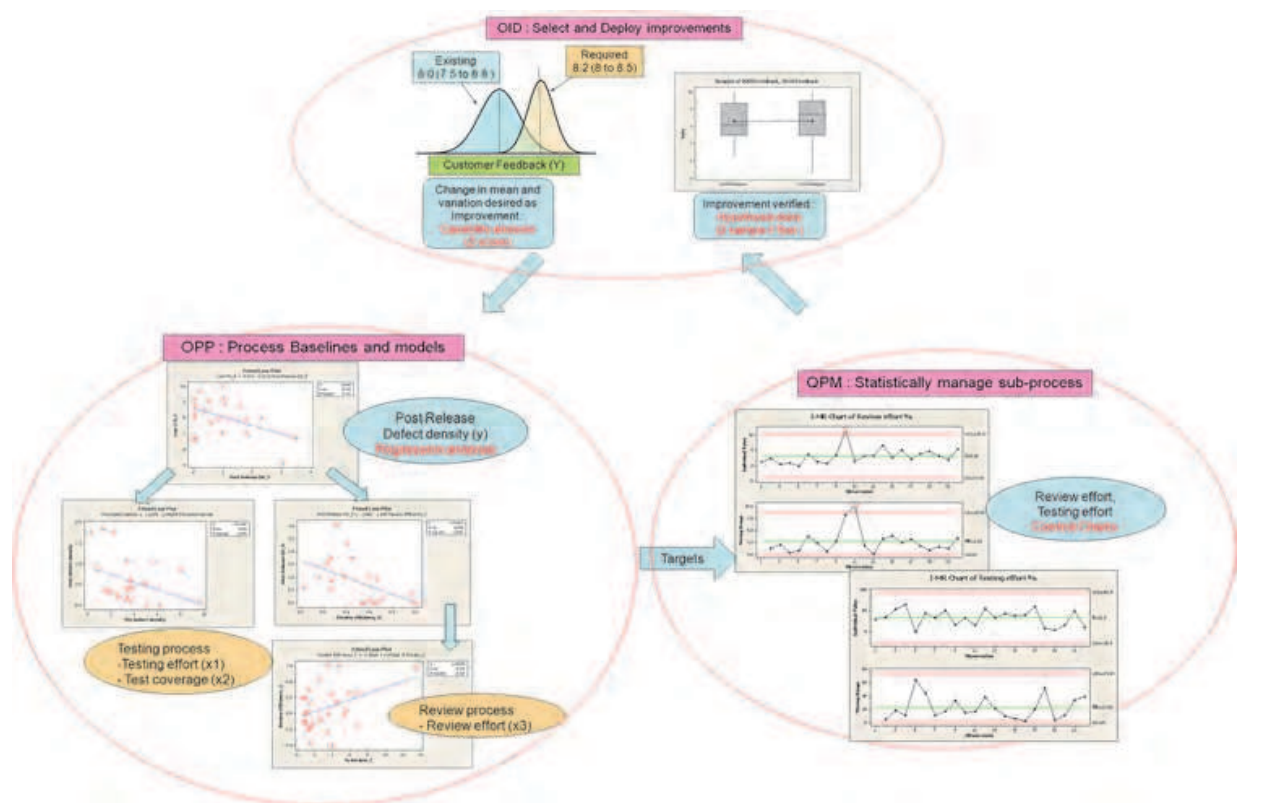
OID : Select and Deploy improvements

Existing
8.0 (7.5 to 8.6)

Required
8.2 (8 to 8.5)

Customer Feedback (Y)

Change in mean and variation desired as Improvement :
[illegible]

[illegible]

Improvement verified :
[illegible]

OPP : Process Baselines and models

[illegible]

Post Release
Defect density (y)
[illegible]

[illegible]

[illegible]

Testing process
-Testing effort (x1)
- Test coverage (x2)

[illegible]

Review process
- Review effort (x3)

Targets

QPM : Statistically manage sub-process

I-MR Chart of Review effort %

Review effort,
Testing effort
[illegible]

I-MR Chart of Testing effort %